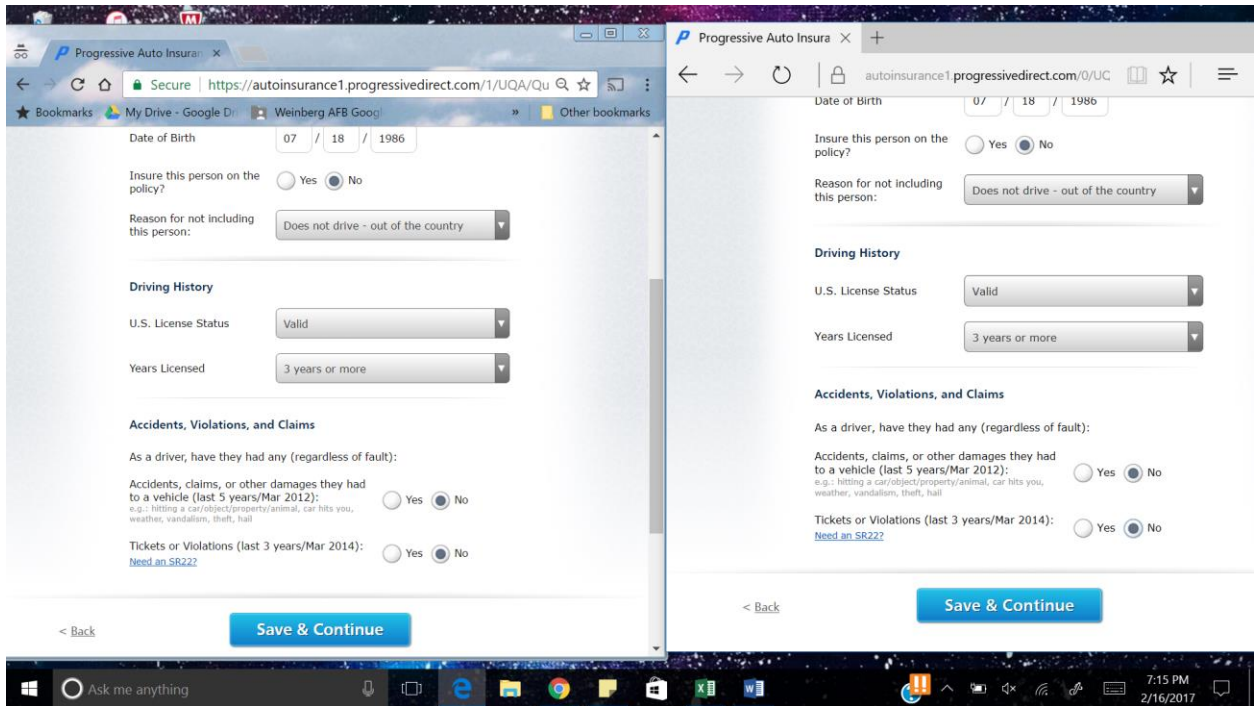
Progressive Auto Insuran ×

Secure | https://autoinsurance1.progressivedirect.com/1/UQA/Qu

Bookmarks My Drive - Google Dr Weinberg AFB Googl » Other bookmarks

Date of Birth 07 / 18 / 1986

Insure this person on the policy? Yes No

Reason for not including this person: Does not drive - out of the country

Driving History

U.S. License Status Valid

Years Licensed 3 years or more

Accidents, Violations, and Claims

As a driver, have they had any (regardless of fault):

Accidents, claims, or other damages they had to a vehicle (last 5 years/Mar 2012): Yes No
e.g.: hitting a car/object/property/animal, car hits you, weather, vandalism, theft, hail

Tickets or Violations (last 3 years/Mar 2014): Yes No
Need an SR22?

< Back

Save & Continue

Progressive Auto Insura ×

autoinsurance1.progressivedirect.com/0/UC

Date of Birth 07 / 18 / 1986

Insure this person on the policy? Yes No

Reason for not including this person: Does not drive - out of the country

Driving History

U.S. License Status Valid

Years Licensed 3 years or more

Accidents, Violations, and Claims

As a driver, have they had any (regardless of fault):

Accidents, claims, or other damages they had to a vehicle (last 5 years/Mar 2012): Yes No
e.g.: hitting a car/object/property/animal, car hits you, weather, vandalism, theft, hail

Tickets or Violations (last 3 years/Mar 2014): Yes No
Need an SR22?

< Back

Save & Continue

Ask me anything

7:15 PM
2/16/2017